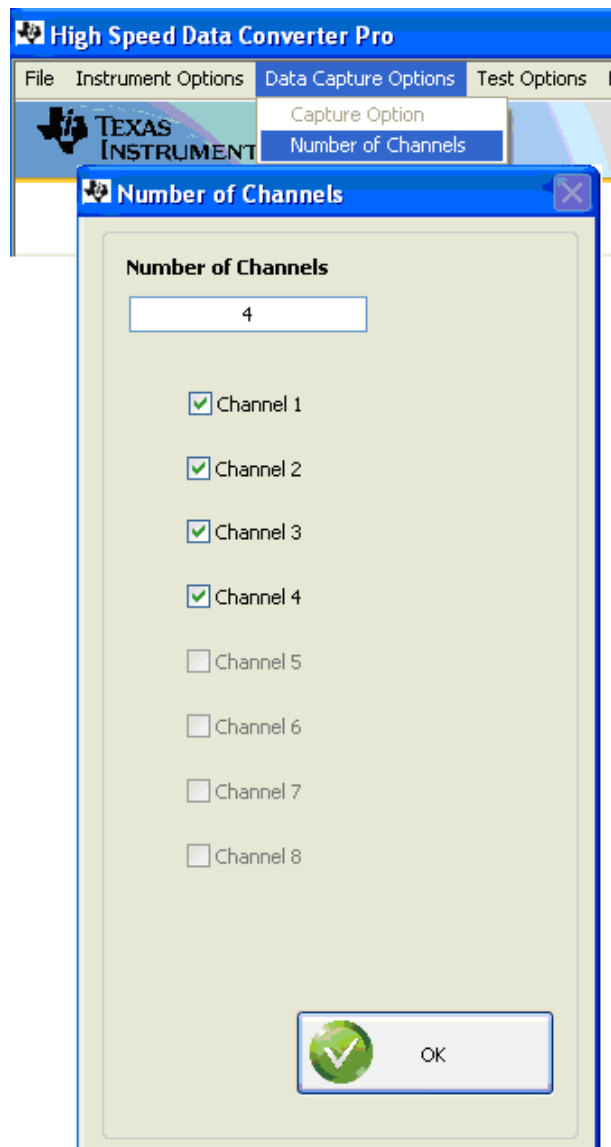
High Speed Data Converter Pro

File Instrument Options Data Capture Options Test Options

Capture Option
Number of Channels

TEXAS INSTRUMENT

Number of Channels

Number of Channels

4

Channel 1

Channel 2

Channel 3

Channel 4

Channel 5

Channel 6

Channel 7

Channel 8

OK